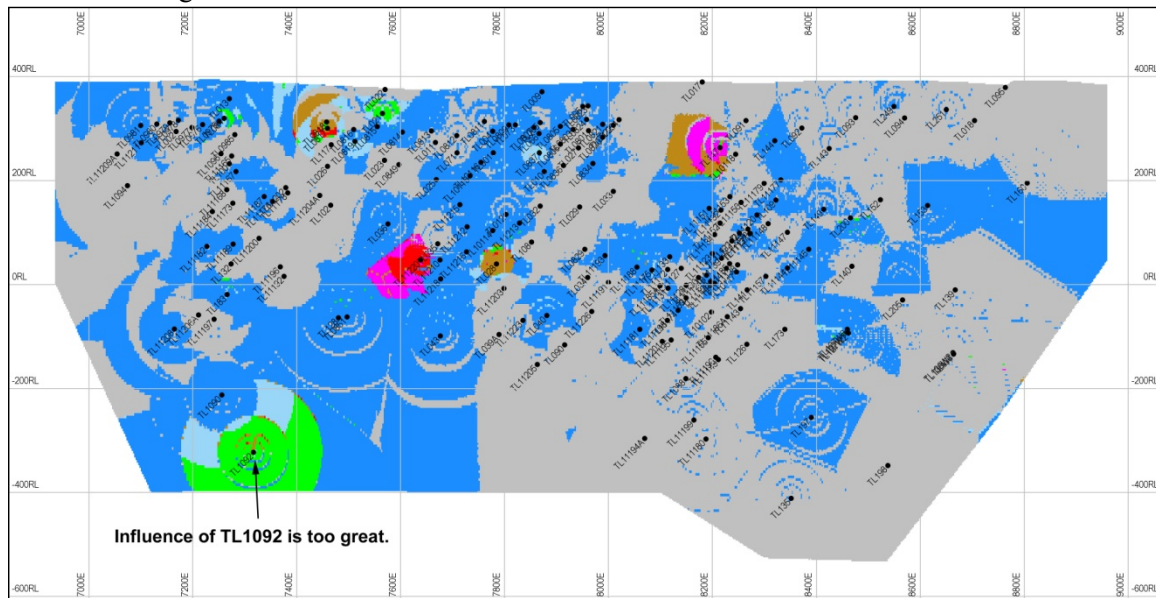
7000E 7200E 7400E 7600E 7800E 8000E 8200E 8400E 8600E 8800E 9000E

400RL 400RL

200RL 200RL

0RL 0RL

-200RL -200RL

-400RL -400RL

-600RL -600RL

TL1094 TL1092 TL1196 TL1120 TL1111 TL1020 TL1017 TL1026 TL1022 TL1030 TL1200 TL1197 TL1173 TL1143 TL1140 TL1198 TL1195 TL1205 TL1194A TL1120 TL1090 TL1024 TL1016 TL1012 TL1060 TL1160 TL1180 TL1192 TL1123 TL1008 TL1107 TL1052 TL1099 TL1199 TL1159 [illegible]

Influence of TL1092 is too great.

7000E 7200E 7400E 7600E 7800E 8000E 8200E 8400E 8600E 8800E 9000E